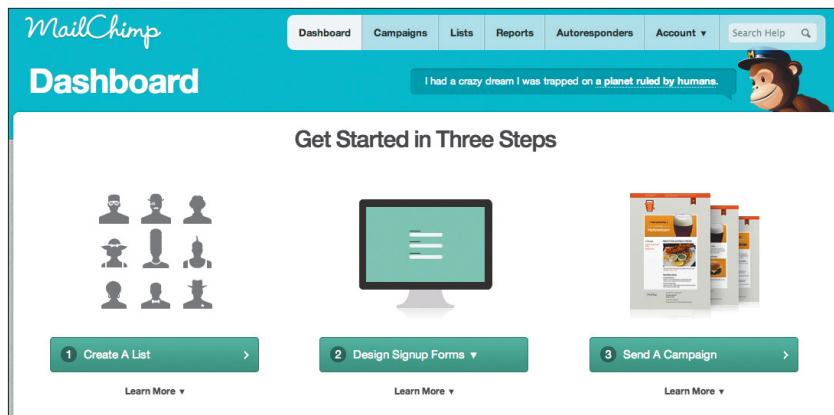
MailChimp

Dashboard | Campaigns | Lists | Reports | Autoresponders | Account ▼ | Search Help

Dashboard

I had a crazy dream I was trapped on a planet ruled by humans.

Get Started in Three Steps

1 Create A List ›

Learn More ▾

2 Design Signup Forms ▼

Learn More ▾

3 Send A Campaign ›

Learn More ▾